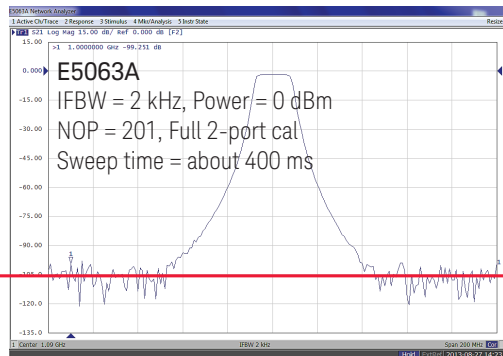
E5063A Network Analyzer
1 Active Ch/Trace 2 Response 3 Stimulus 4 Mkr/Analysis 5 Instr State
Resize
Tr1 S21 Log Mag 15.00 dB/ Ref 0.000 dB [F2]
>1 1.0000000 GHz -99.251 dB
15.00
0.000
-15.00
-30.00
-45.00
-60.00
-75.00
-90.00
-105.0
-120.0
-135.0
E5063A
IFBW = 2 kHz, Power = 0 dBm
NOP = 201, Full 2-port cal
Sweep time = about 400 ms
1
1 Center 1.09 GHz
IFBW 2 kHz
Span 200 MHz
Hold ExtRef 2013-08-27 14:2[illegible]